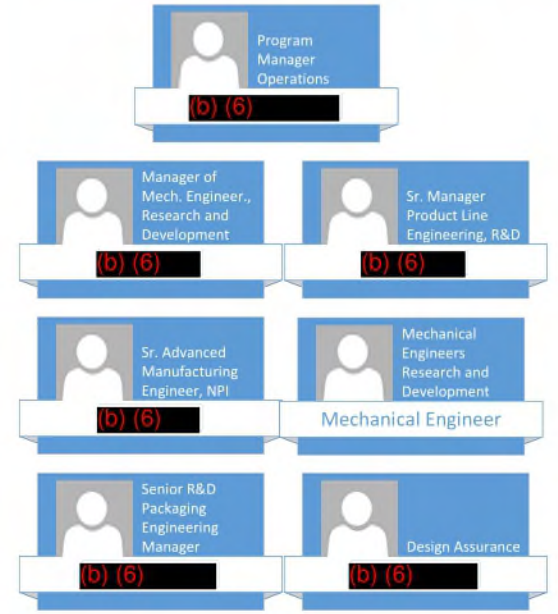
Program Manager Operations

(b) (6)

Manager of Mech. Engineer., Research and Development

(b) (6)

Sr. Manager Product Line Engineering, R&D

(b) (6)

Sr. Advanced Manufacturing Engineer, NPI

(b) (6)

Mechanical Engineers Research and Development

Mechanical Engineer

Senior R&D Packaging Engineering Manager

(b) (6)

Design Assurance

(b) (6)